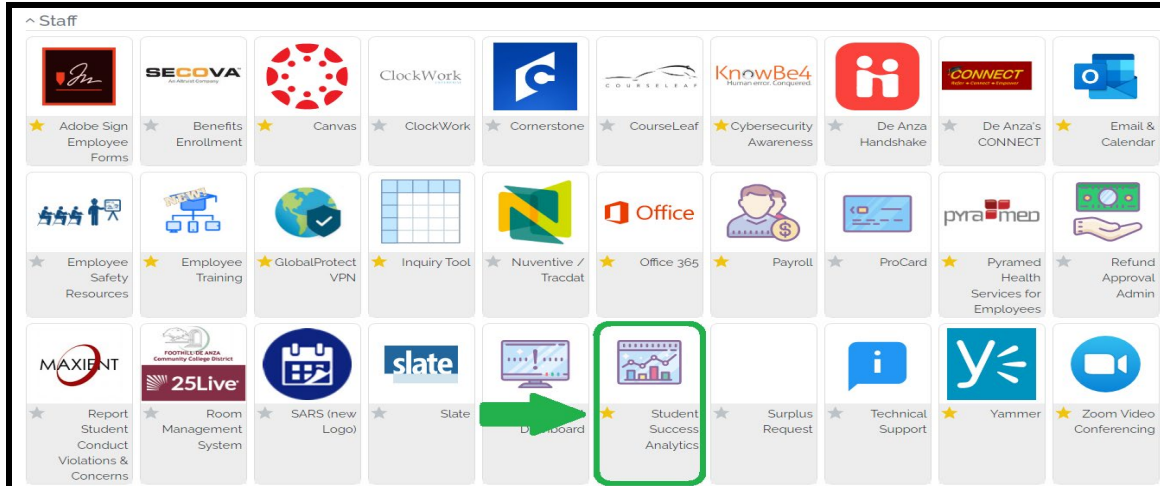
^ Staff

SECOVA
An Alight Company

ClockWork

COURSELEAF

KnowBe4
Human error. Conquered.

CONNECT

Adobe Sign Employee Forms

Benefits Enrollment

Canvas

ClockWork

Cornerstone

CourseLeaf

Cybersecurity Awareness

De Anza Handshake

De Anza's CONNECT

Email & Calendar

Office

pyramed

Employee Safety Resources

Employee Training

GlobalProtect VPN

Inquiry Tool

Nuventive / Tracdat

Office 365

Payroll

ProCard

Pyramed Health Services for Employees

Refund Approval Admin

MAXIENT

FOOTHILL-DE ANZA Community College District

25Live

slate

Report Student Conduct Violations & Concerns

Room Management System

SARS (new Logo)

Slate

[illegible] Dashboard

Student Success Analytics

Surplus Request

Technical Support

Yammer

Zoom Video Conferencing